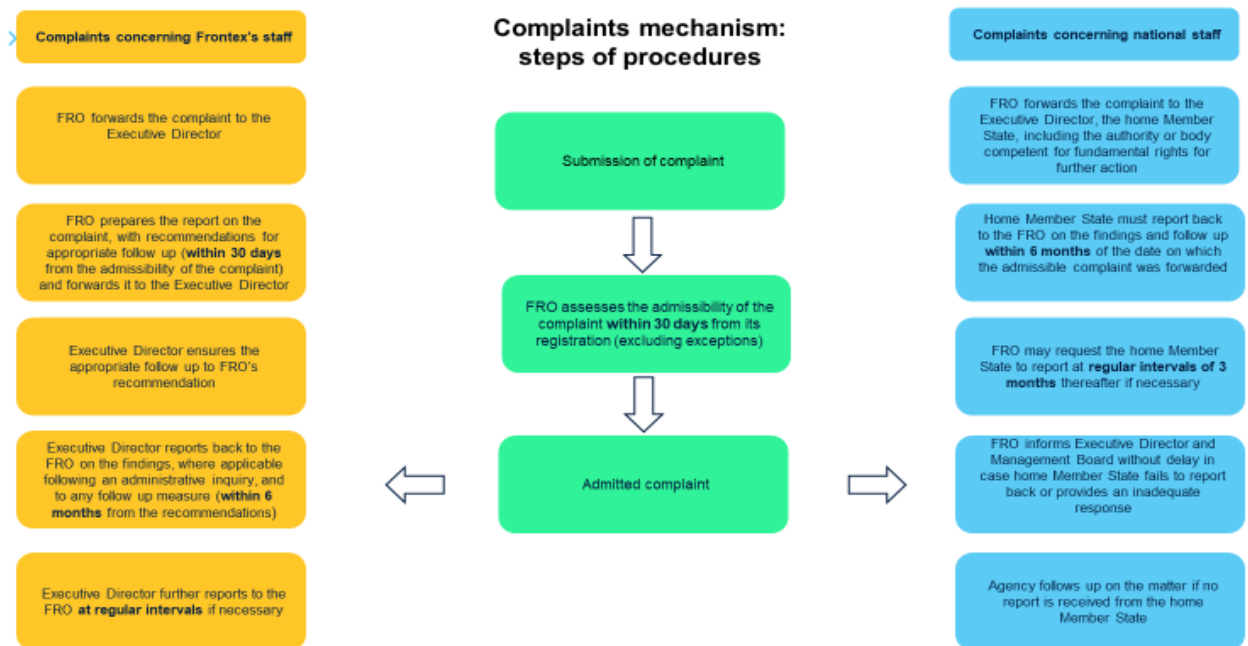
Complaints mechanism: steps of procedures

Complaints concerning Frontex's staff

FRO forwards the complaint to the Executive Director

FRO prepares the report on the complaint, with recommendations for appropriate follow up (within 30 days from the admissibility of the complaint) and forwards it to the Executive Director

Executive Director ensures the appropriate follow up to FRO's recommendation

Executive Director reports back to the FRO on the findings, where applicable following an administrative inquiry, and to any follow up measure (within 6 months from the recommendations)

Executive Director further reports to the FRO at regular intervals if necessary

Submission of complaint

FRO assesses the admissibility of the complaint within 30 days from its registration (excluding exceptions)

Admitted complaint

Complaints concerning national staff

FRO forwards the complaint to the Executive Director, the home Member State, including the authority or body competent for fundamental rights for further action

Home Member State must report back to the FRO on the findings and follow up within 6 months of the date on which the admissible complaint was forwarded

FRO may request the home Member State to report at regular intervals of 3 months thereafter if necessary

FRO informs Executive Director and Management Board without delay in case home Member State fails to report back or provides an inadequate response

Agency follows up on the matter if no report is received from the home Member State